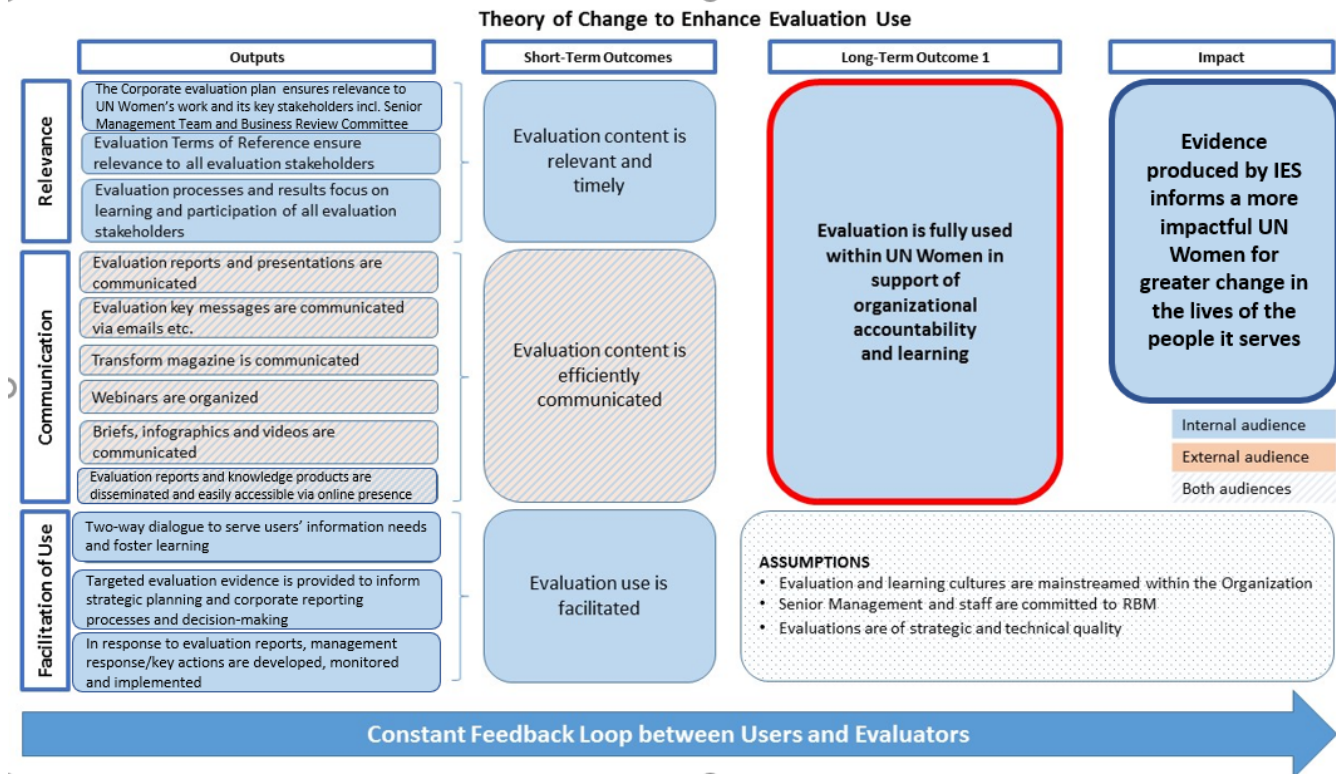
Theory of Change to Enhance Evaluation Use

Outputs

Short-Term Outcomes

Long-Term Outcome 1

Impact

Relevance

The Corporate evaluation plan ensures relevance to UN Women's work and its key stakeholders incl. Senior Management Team and Business Review Committee

Evaluation Terms of Reference ensure relevance to all evaluation stakeholders

Evaluation processes and results focus on learning and participation of all evaluation stakeholders

Evaluation content is relevant and timely

Communication

Evaluation reports and presentations are communicated

Evaluation key messages are communicated via emails etc.

Transform magazine is communicated

Webinars are organized

Briefs, infographics and videos are communicated

Evaluation reports and knowledge products are disseminated and easily accessible via online presence

Evaluation content is efficiently communicated

Evaluation is fully used within UN Women in support of organizational accountability and learning

Evidence produced by IES informs a more impactful UN Women for greater change in the lives of the people it serves

Internal audience

External audience

Both audiences

Facilitation of Use

Two-way dialogue to serve users' information needs and foster learning

Targeted evaluation evidence is provided to inform strategic planning and corporate reporting processes and decision-making

In response to evaluation reports, management response/key actions are developed, monitored and implemented

Evaluation use is facilitated

ASSUMPTIONS
• Evaluation and learning cultures are mainstreamed within the Organization
• Senior Management and staff are committed to RBM
• Evaluations are of strategic and technical quality

Constant Feedback Loop between Users and Evaluators